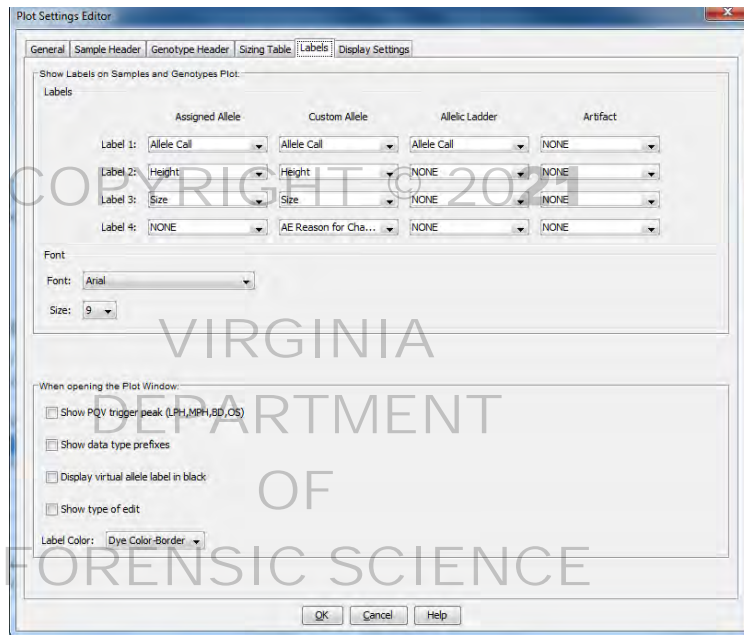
Plot Settings Editor

General | Sample Header | Genotype Header | Sizing Table | Labels | Display Settings

Show Labels on Samples and Genotypes Plot

Labels

| | Assigned Allele | Custom Allele | Allelic Ladder | Artifact |
|---|---|---|---|---|
| Label 1: | Allele Call | Allele Call | Allele Call | NONE |
| Label 2: | Height | Height | NONE | NONE |
| Label 3: | Size | Size | NONE | NONE |
| Label 4: | NONE | AE Reason for Cha... | NONE | NONE |

Font

Font: Arial

Size: 9

When opening the Plot Window

Show PQV trigger peak (LPH,MPH,BD,OS)

Show data type prefixes

Display virtual allele label in black

Show type of edit

Label Color: Dye Color-Border

OK Cancel Help

COPYRIGHT © 2021

VIRGINIA

DEPARTMENT

OF

FORENSIC SCIENCE